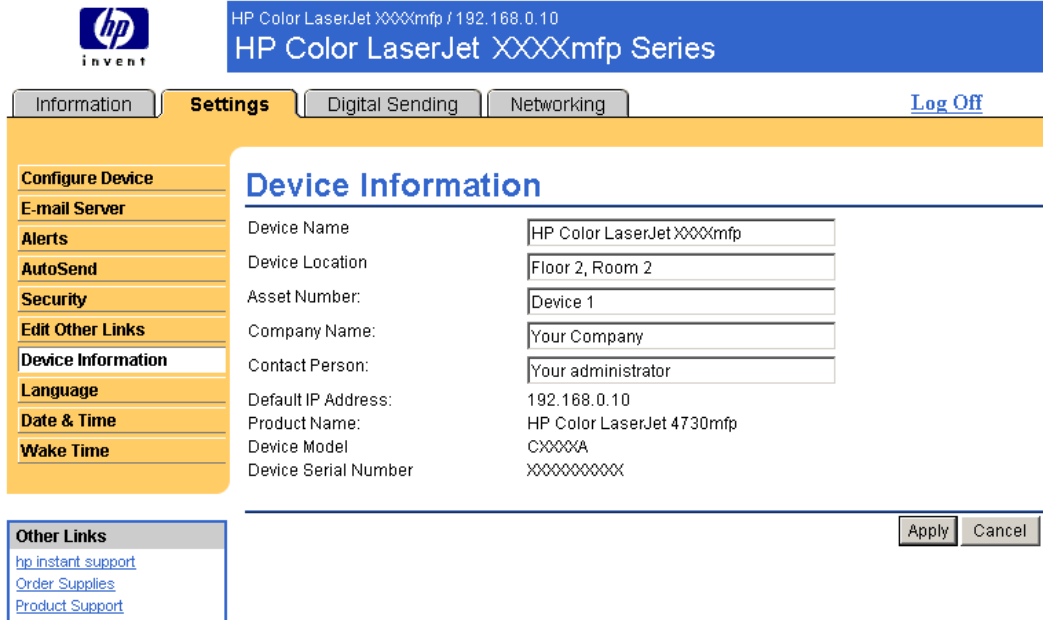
hp invent

HP Color LaserJet XXXXmfp / 192.168.0.10
HP Color LaserJet XXXXmfp Series

Information | Settings | Digital Sending | Networking

Log Off

Configure Device
E-mail Server
Alerts
AutoSend
Security
Edit Other Links
Device Information
Language
Date & Time
Wake Time

Device Information

| | |
|---|---|
| Device Name | HP Color LaserJet XXXXmfp |
| Device Location | Floor 2, Room 2 |
| Asset Number: | Device 1 |
| Company Name: | Your Company |
| Contact Person: | Your administrator |
| Default IP Address: | 192.168.0.10 |
| Product Name: | HP Color LaserJet 4730mfp |
| Device Model | CXXXXA |
| Device Serial Number | XXXXXXXXXX |

Apply | Cancel

Other Links
hp instant support
Order Supplies
Product Support